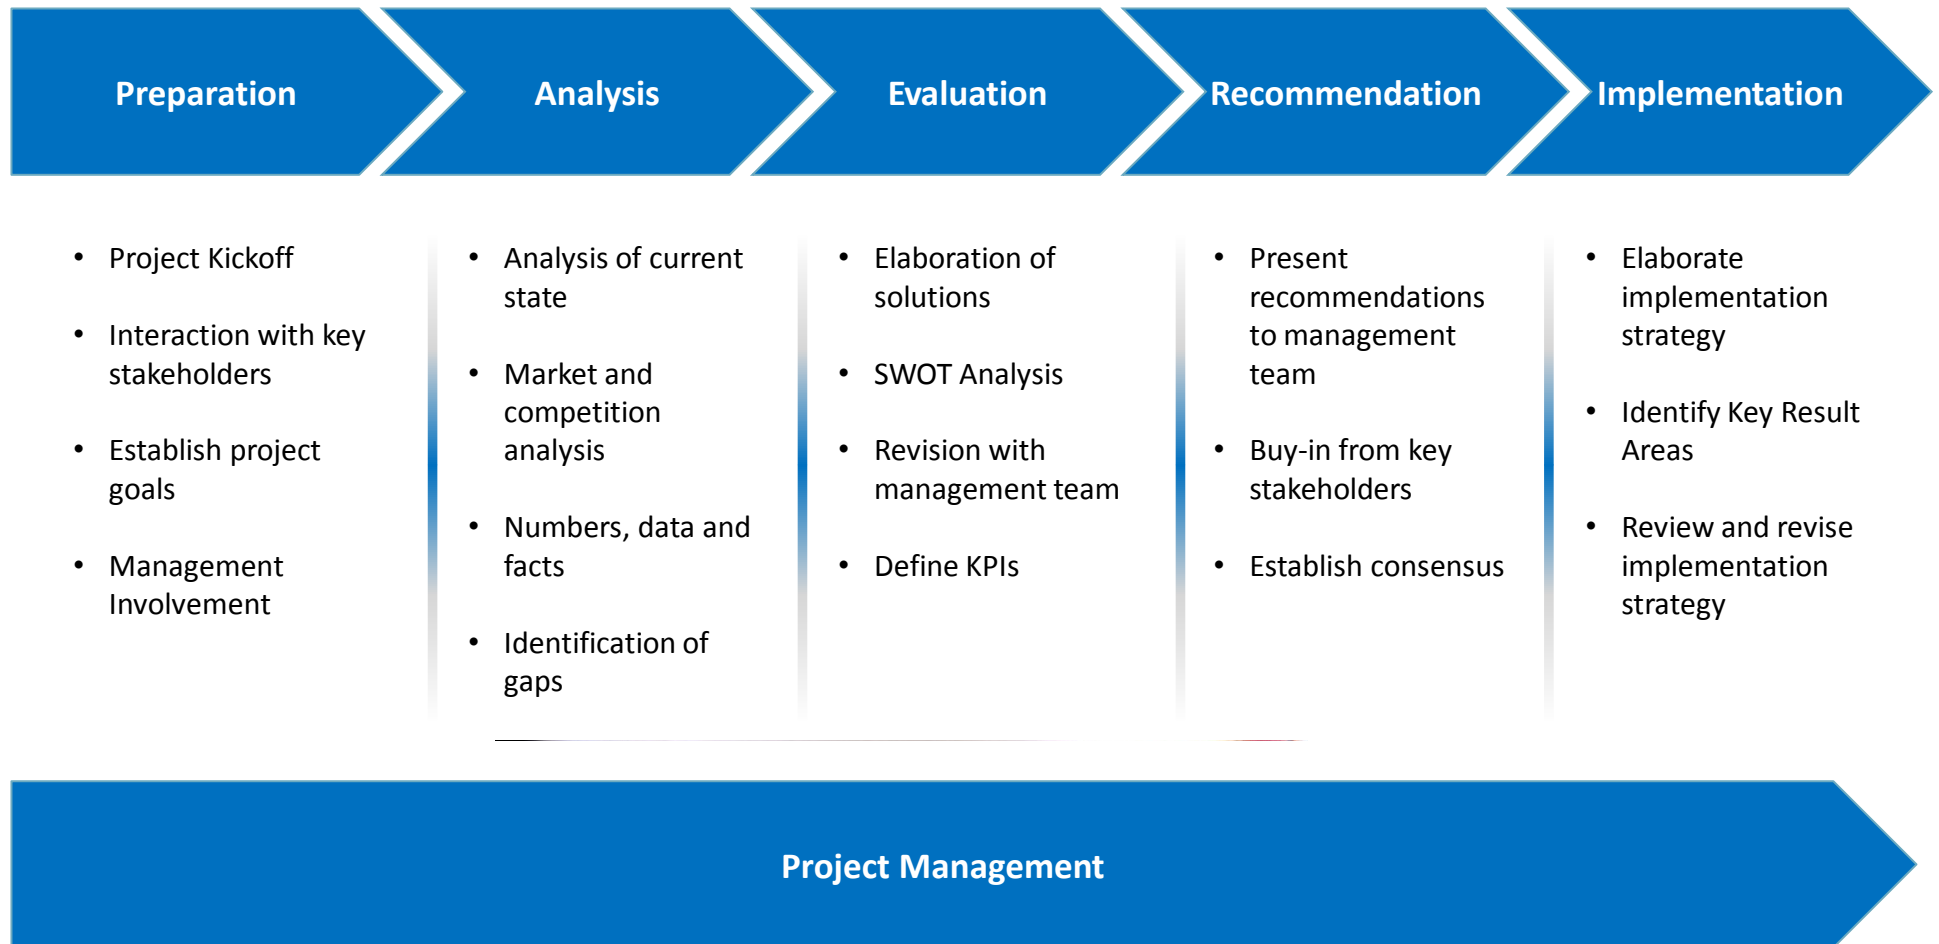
Preparation

Analysis

Evaluation

Recommendation

Implementation

- Project Kickoff
- Interaction with key stakeholders
- Establish project goals
- Management Involvement

- Analysis of current state
- Market and competition analysis
- Numbers, data and facts
- Identification of gaps

- Elaboration of solutions
- SWOT Analysis
- Revision with management team
- Define KPIs

- Present recommendations to management team
- Buy-in from key stakeholders
- Establish consensus

- Elaborate implementation strategy
- Identify Key Result Areas
- Review and revise implementation strategy

Project Management